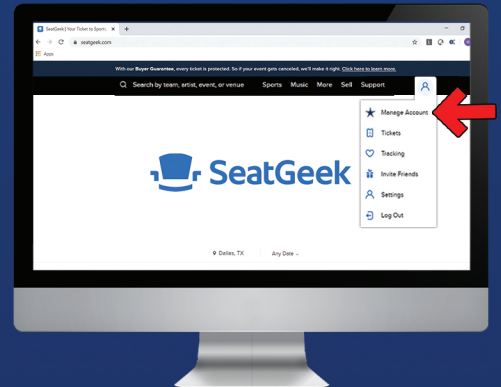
SeatGeek | Your Ticket to Sports

seatgeek.com

Apps

With our Buyer Guarantee, every ticket is protected. So if your event gets canceled, we'll make it right. Click here to learn more.

Search by team, artist, event, or venue

Sports Music More Sell Support

Manage Account

Tickets

Tracking

Invite Friends

Settings

Log Out

SeatGeek

Dallas, TX

Any Date